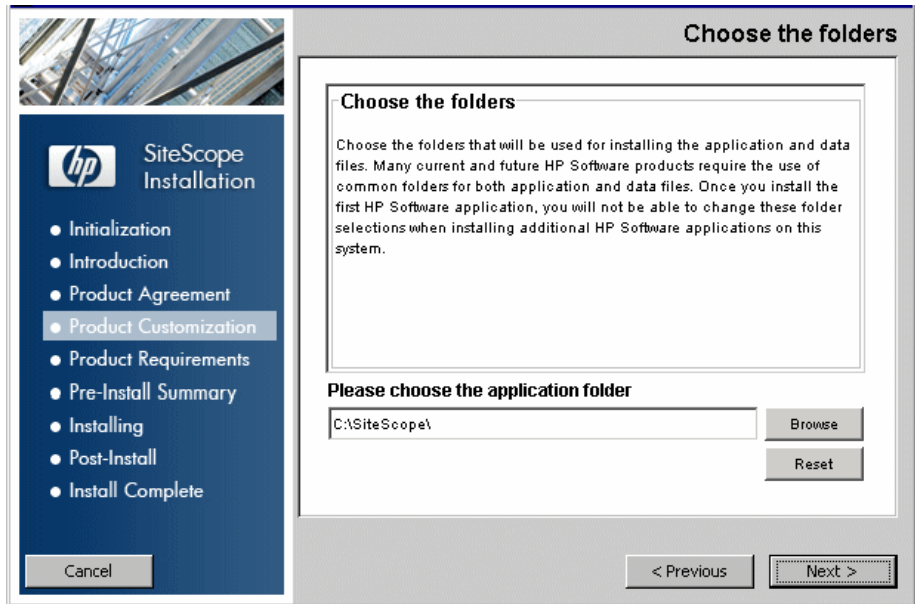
hp

SiteScope Installation

• Initialization
• Introduction
• Product Agreement
• Product Customization
• Product Requirements
• Pre-Install Summary
• Installing
• Post-Install
• Install Complete

Cancel

Choose the folders

Choose the folders

Choose the folders that will be used for installing the application and data files. Many current and future HP Software products require the use of common folders for both application and data files. Once you install the first HP Software application, you will not be able to change these folder selections when installing additional HP Software applications on this system.

Please choose the application folder

C:\SiteScope\

Browse

Reset

< Previous

Next >